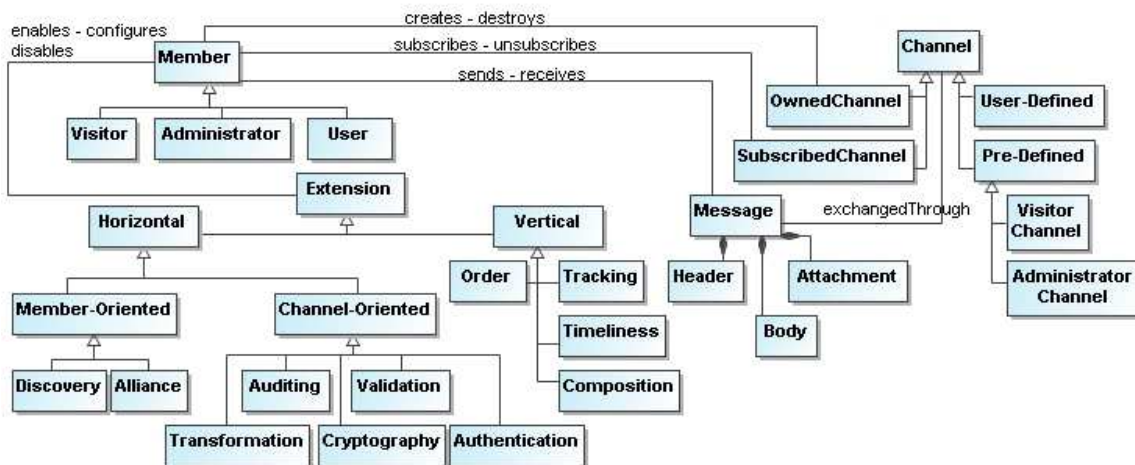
enables - configures
disables

creates - destroys

subscribes - unsubscribes

sends - receives

Member

Visitor

Administrator

User

Channel

OwnedChannel

User-Defined

SubscribedChannel

Pre-Defined

Extension

Horizontal

Vertical

Message

exchangedThrough

Visitor Channel

Administrator Channel

Order

Tracking

Header

Attachment

Member-Oriented

Channel-Oriented

Timeliness

Body

Discovery

Alliance

Auditing

Validation

Composition

Transformation

Cryptography

Authentication